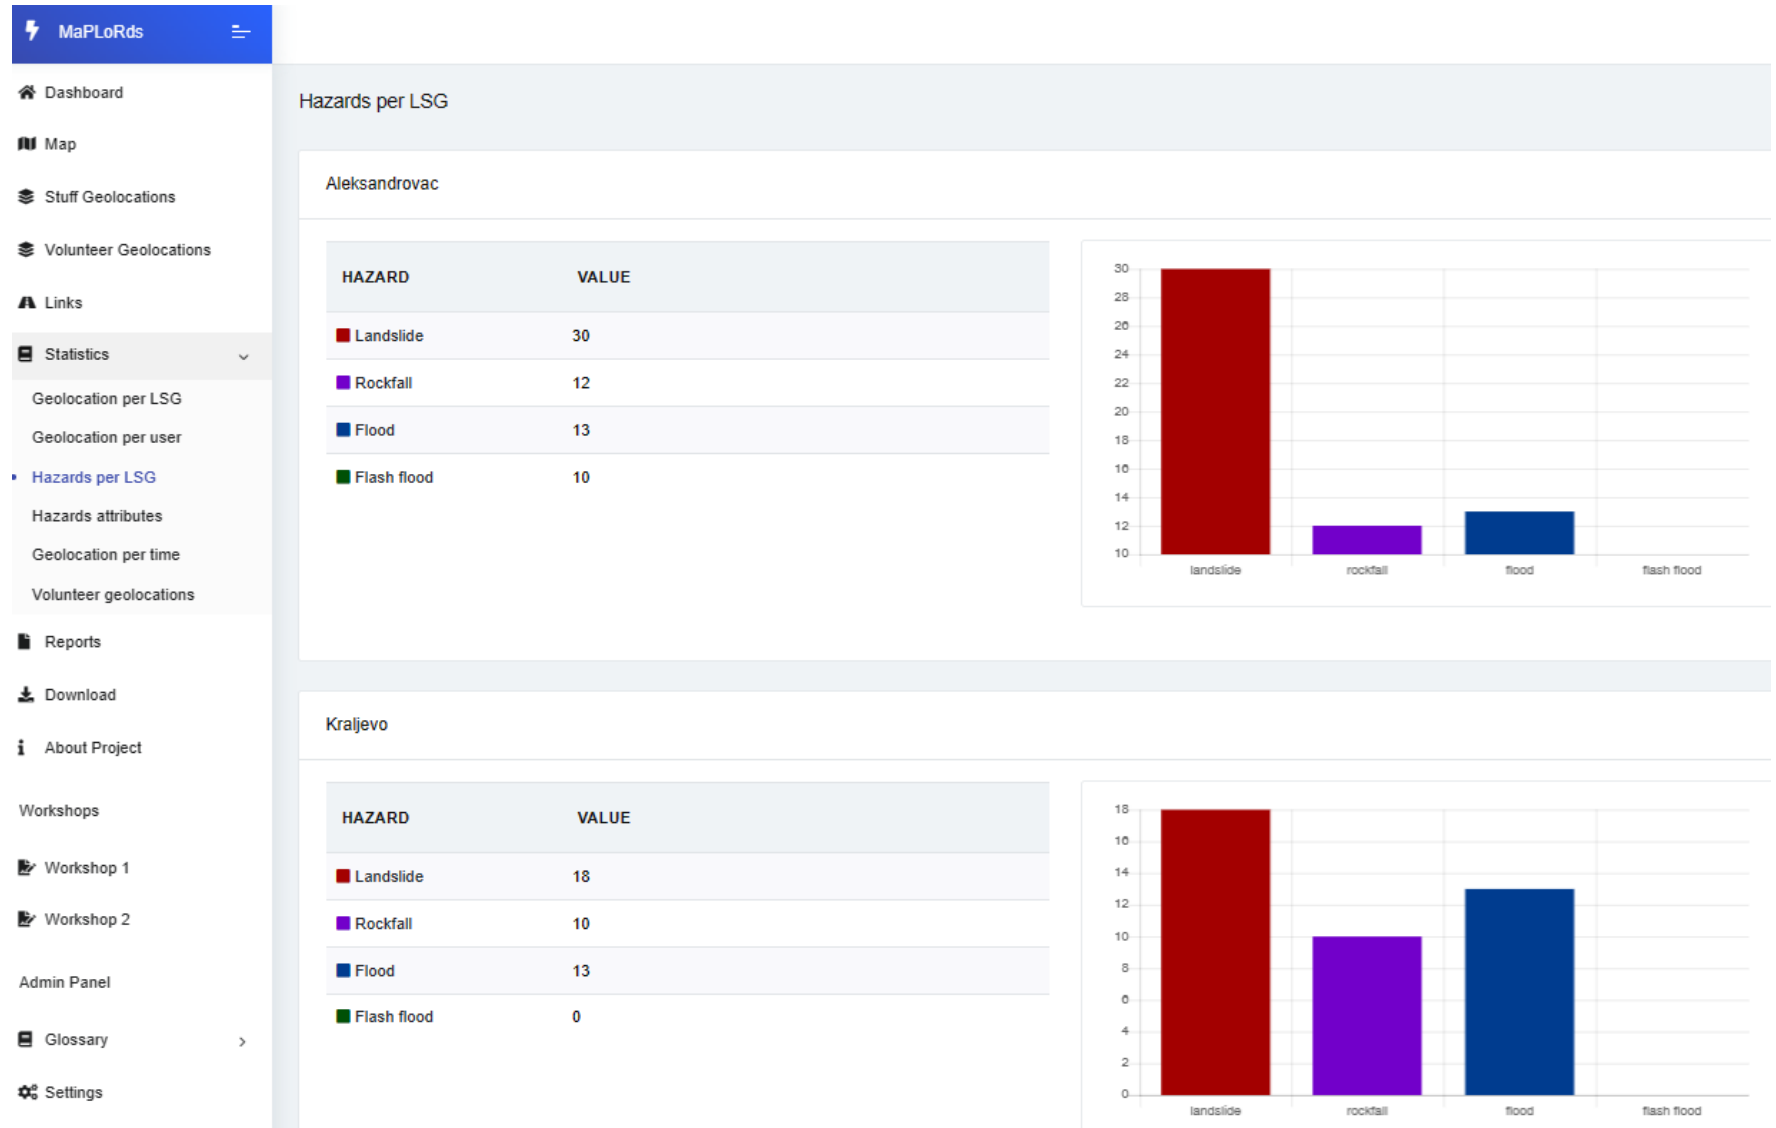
MaPLoRds

Dashboard

Map

Stuff Geolocations

Volunteer Geolocations

Links

Statistics

Geolocation per LSG

Geolocation per user

Hazards per LSG

Hazards attributes

Geolocation per time

Volunteer geolocations

Reports

Download

About Project

Workshops

Workshop 1

Workshop 2

Admin Panel

Glossary

Settings

Hazards per LSG

Aleksandrovac

| HAZARD | VALUE |
|---|---|
| Landslide | 30 |
| Rockfall | 12 |
| Flood | 13 |
| Flash flood | 10 |

30 28 26 24 22 20 18 16 14 12 10

landslide rockfall flood flash flood

Kraljevo

| HAZARD | VALUE |
|---|---|
| Landslide | 18 |
| Rockfall | 10 |
| Flood | 13 |
| Flash flood | 0 |

18 16 14 12 10 8 6 4 2 0

landslide rockfall flood flash flood